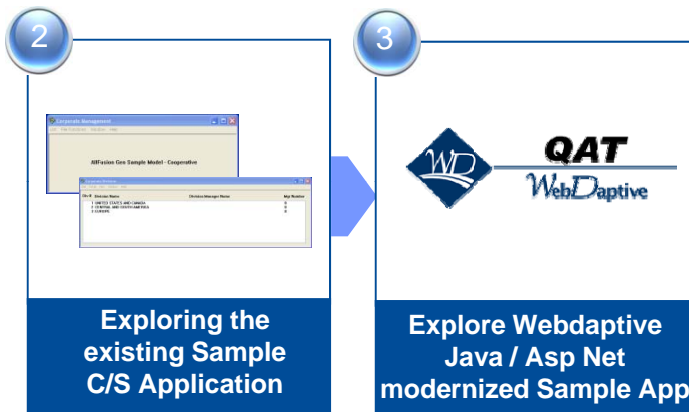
2

Corporate Management

AllFusion Gen Sample Model - Cooperative

1 UNITED STATES AND CANADA
2 CENTRAL AND SOUTH AMERICA
3 EUROPE

Exploring the existing Sample C/S Application

3

WD

QAT
WebDaptive

Explore Webdaptive Java / Asp Net modernized Sample App